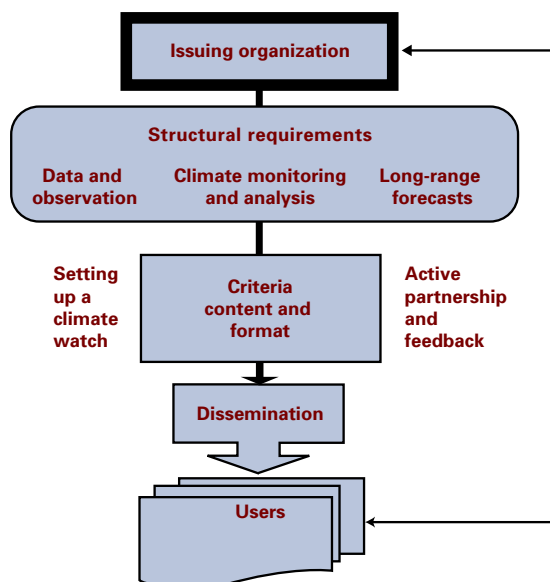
Issuing organization

Structural requirements

Data and observation

Climate monitoring and analysis

Long-range forecasts

Setting up a climate watch

Criteria content and format

Active partnership and feedback

Dissemination

Users